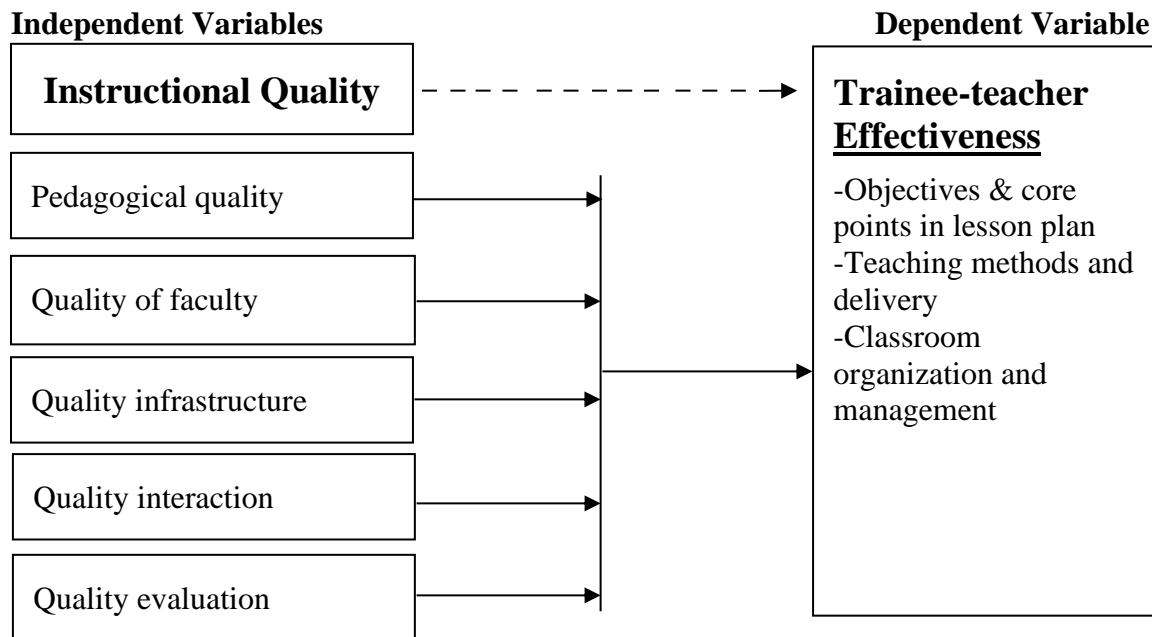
Independent Variables

Dependent Variable

Instructional Quality

Trainee-teacher Effectiveness

-Objectives & core points in lesson plan
-Teaching methods and delivery
-Classroom organization and management

Pedagogical quality

Quality of faculty

Quality infrastructure

Quality interaction

Quality evaluation